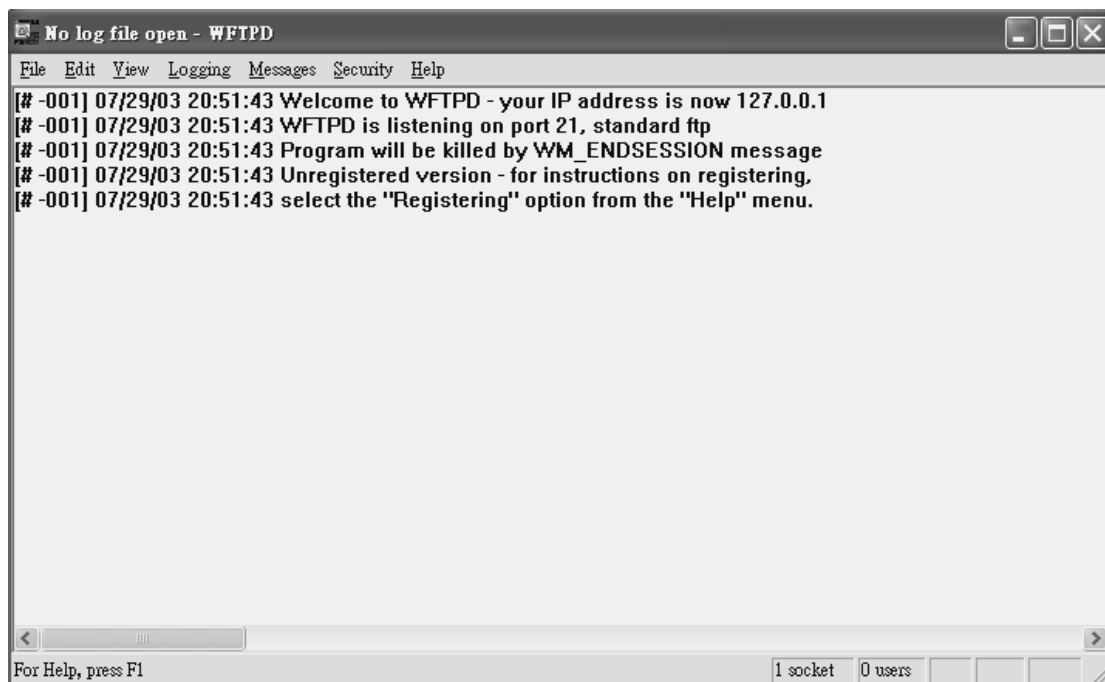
No log file open - WFTPD

File Edit View Logging Messages Security Help

[# -001] 07/29/03 20:51:43 Welcome to WFTPD - your IP address is now 127.0.0.1
[# -001] 07/29/03 20:51:43 WFTPD is listening on port 21, standard ftp
[# -001] 07/29/03 20:51:43 Program will be killed by WM_ENDSESSION message
[# -001] 07/29/03 20:51:43 Unregistered version - for instructions on registering,
[# -001] 07/29/03 20:51:43 select the "Registering" option from the "Help" menu.

For Help, press F1 | 1 socket | 0 users